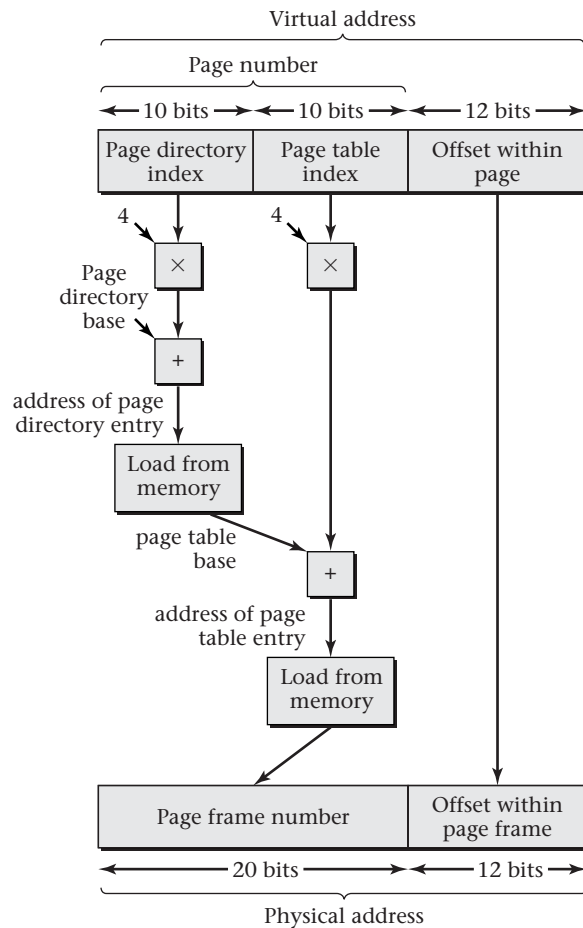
Virtual address

Page number

10 bits

10 bits

12 bits

Page directory index

Page table index

Offset within page

4

$\times$

4

$\times$

Page directory base

+

address of page directory entry

Load from memory

page table base

+

address of page table entry

Load from memory

Page frame number

Offset within page frame

20 bits

12 bits

Physical address